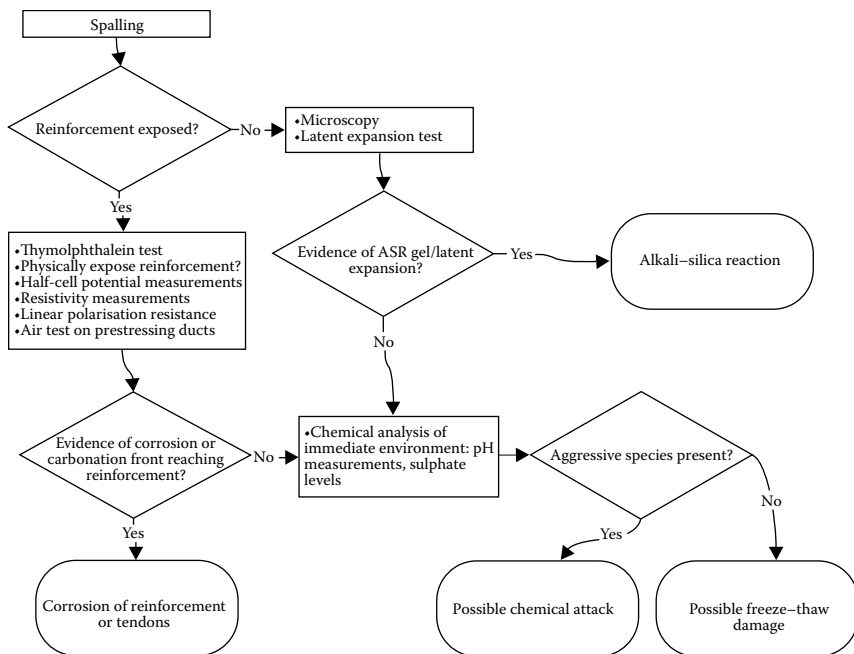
Spalling

Reinforcement exposed?

No

•Microscopy
•Latent expansion test

Yes

•Thymolphthalein test
•Physically expose reinforcement?
•Half-cell potential measurements
•Resistivity measurements
•Linear polarisation resistance
•Air test on prestressing ducts

Evidence of ASR gel/latent expansion?

Yes

Alkali–silica reaction

No

Evidence of corrosion or carbonation front reaching reinforcement?

No

•Chemical analysis of immediate environment: pH measurements, sulphate levels

Aggressive species present?

Yes

Corrosion of reinforcement or tendons

Yes

No

Possible chemical attack

Possible freeze–thaw damage